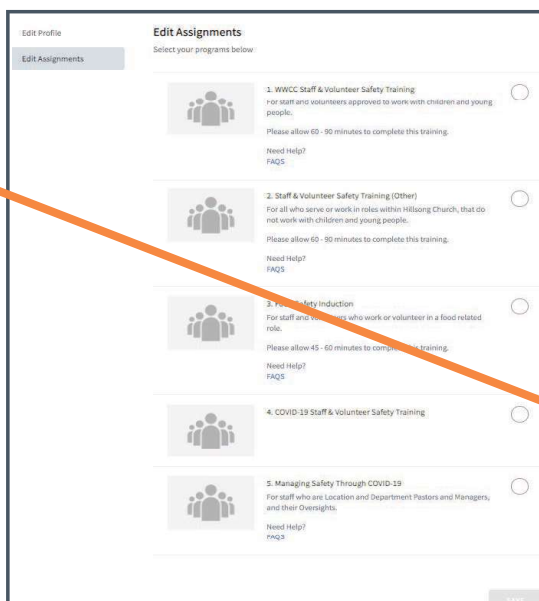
Edit Profile

Edit Assignments

Edit Assignments

Select your programs below

1. WWCC Staff & Volunteer Safety Training

For staff and volunteers approved to work with children and young people.

Please allow 60 - 90 minutes to complete this training.

Need Help?

FAQS

2. Staff & Volunteer Safety Training (Other)

For all who serve or work in roles within Hillsong Church, that do not work with children and young people.

Please allow 60 - 90 minutes to complete this training.

Need Help?

FAQS

3. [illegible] Safety Induction

For staff and vo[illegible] who work or volunteer in a food related role.

Please allow 45 - 60 minutes to comple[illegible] training.

Need Help?

FAQS

4. COVID-19 Staff & Volunteer Safety Training

5. Managing Safety Through COVID-19

For staff who are Location and Department Pastors and Managers, and their Oversights.

Need Help?

FAQS

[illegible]